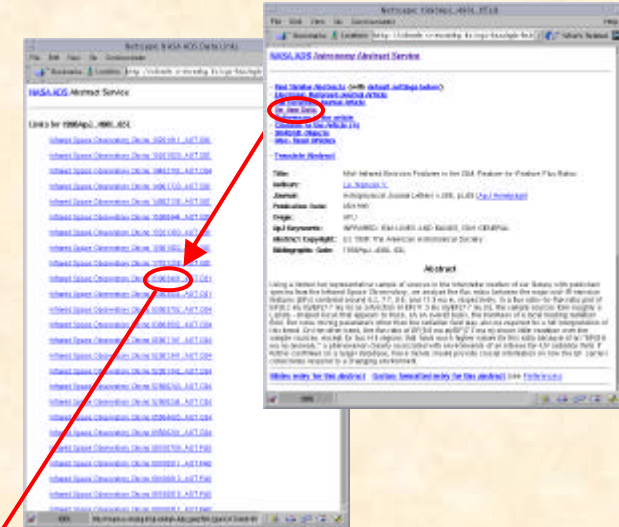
Netscape: NASA ADS Data Links

File Edit View Go Communicator

Bookmarks Location: http://cdsads.u-strasbg.fr/cgi-bin/nph-

NASA ADS Abstract Service

Links for 1998ApJ...491L

Infrared Space Observatory Obsno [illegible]

Infrared Space Observatory Obsno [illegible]

Infrared Space Observatory Obsno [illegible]

Infrared Space Observatory Obsno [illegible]

Infrared Space Observatory Obsno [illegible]

Infrared Space Observatory Obsno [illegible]

Infrared Space Observatory Obsno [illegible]

Infrared Space Observatory Obsno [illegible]

Infrared Space Observatory Obsno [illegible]

Infrared Space Observatory Obsno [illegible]

Infrared Space Observatory Obsno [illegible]

Infrared Space Observatory Obsno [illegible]

Infrared Space Observatory Obsno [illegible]

Infrared Space Observatory Obsno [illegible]

Infrared Space Observatory Obsno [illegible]

Infrared Space Observatory Obsno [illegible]

Infrared Space Observatory Obsno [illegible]

Infrared Space Observatory Obsno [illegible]

Infrared Space Observatory Obsno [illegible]

Infrared Space Observatory Obsno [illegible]

Infrared Space Observatory Obsno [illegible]

Infrared Space Observatory Obsno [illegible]

Netscape: 1998ApJ...491L...

File Edit View Go Communicator

Bookmarks Location: http://cdsads.u-strasbg.fr/cgi-bin/nph-bib_query What's Related

NASA ADS Astronomy Abstract Service

Find Similar Abstracts (with default settings below)
Electronic Refereed Journal Article
Full Refereed Journal Article
On-line Data
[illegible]
Citations to the Article
SIMBAD Objects
Also-Read Articles

Translate Abstract

Title: Mid-Infrared Emission Features in the ISM: Feature-to-Feature Flux Ratios
Authors: Lu, Nanyao Y.
Journal: Astrophysical Journal Letters v.498, p.L65 (ApJ Homepage)
Publication Date: 05/1998
Origin: UCP
ApJ Keywords: INFRARED: ISM: LINES AND BANDS, ISM: GENERAL
Abstract Copyright: (c) 1998: The American Astronomical Society
Bibliographic Code: 1998ApJ...498L..65L

Abstract

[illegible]

Bibtex entry for this abstract   Custom formatted entry for this abstract (see Preferences)

100%